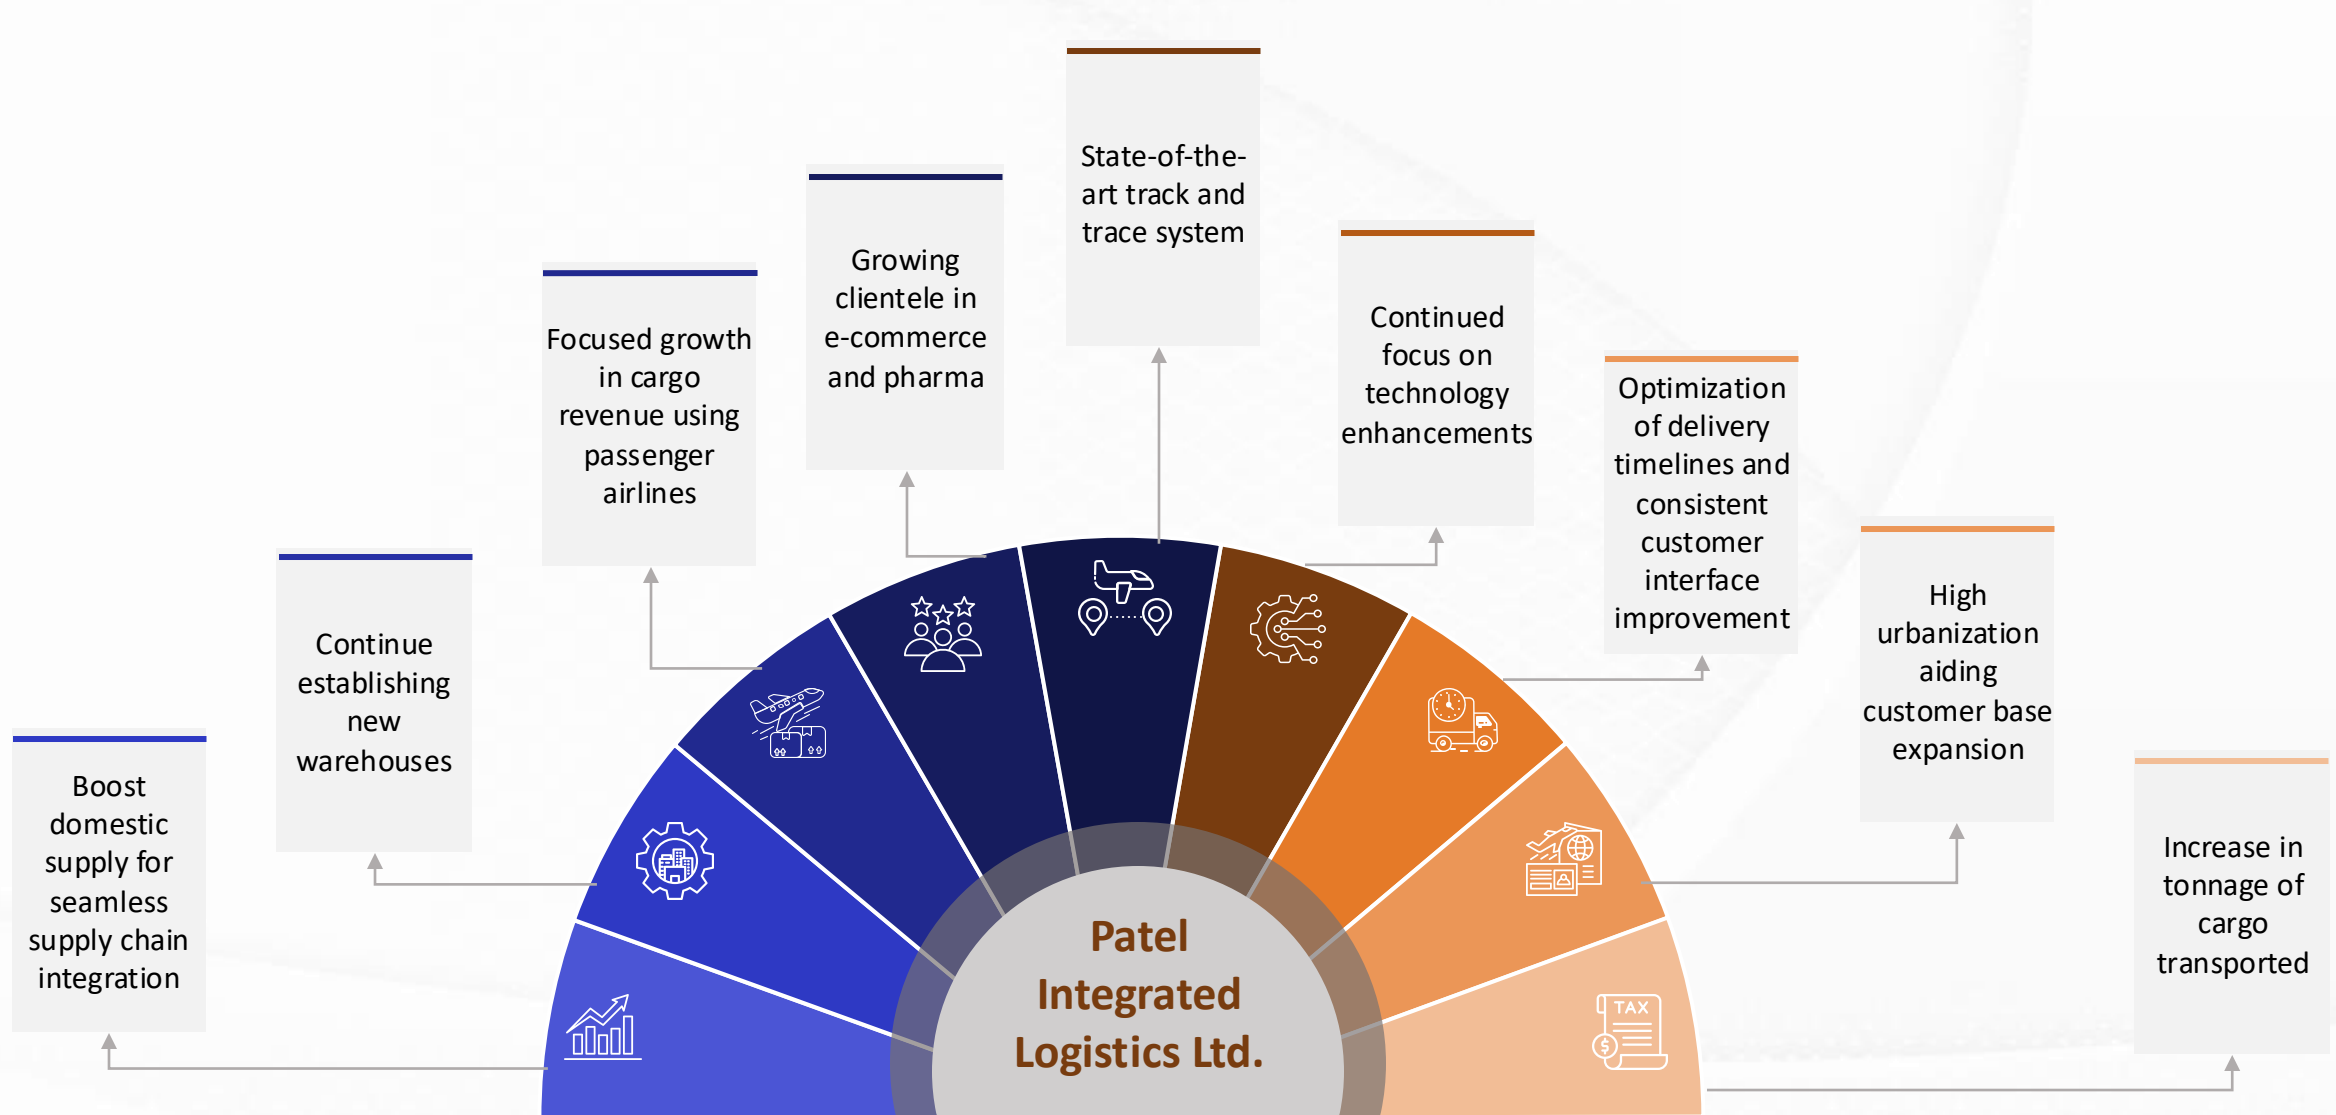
Boost domestic supply for seamless supply chain integration

Continue establishing new warehouses

Focused growth in cargo revenue using passenger airlines

Growing clientele in e-commerce and pharma

State-of-the-art track and trace system

Continued focus on technology enhancements

Optimization of delivery timelines and consistent customer interface improvement

High urbanization aiding customer base expansion

Increase in tonnage of cargo transported

TAX

Patel Integrated Logistics Ltd.